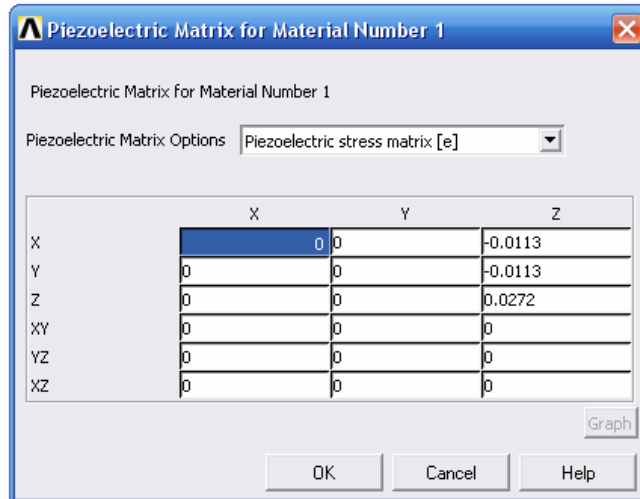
Piezoelectric Matrix for Material Number 1

Piezoelectric Matrix for Material Number 1

Piezoelectric Matrix Options Piezoelectric stress matrix [e]

| | X | Y | Z |
|---|---|---|---|
| X | 0 | 0 | -0.0113 |
| Y | 0 | 0 | -0.0113 |
| Z | 0 | 0 | 0.0272 |
| XY | 0 | 0 | 0 |
| YZ | 0 | 0 | 0 |
| XZ | 0 | 0 | 0 |

Graph

OK Cancel Help